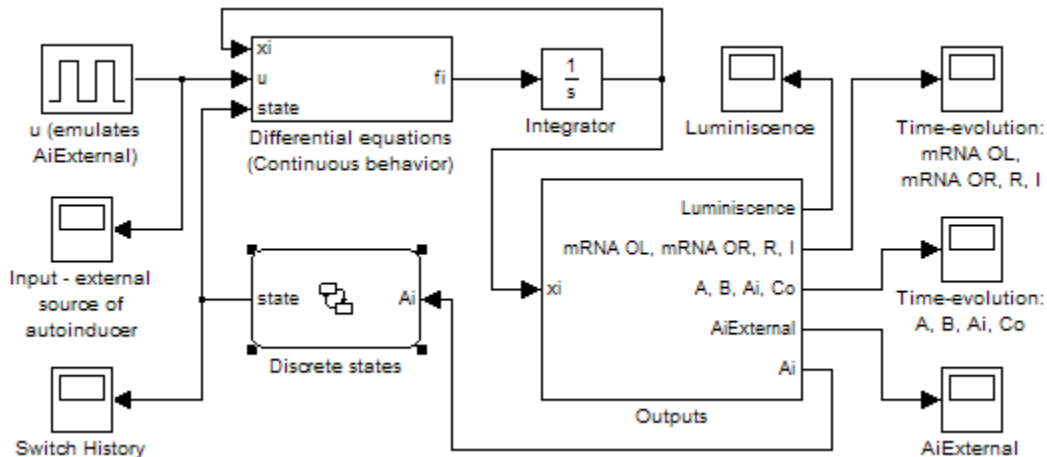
xi
u
state
fi
Differential equations
(Continuous behavior)

$\frac{1}{s}$
Integrator

u (emulates
AiExternal)

Input - external
source of
autoinducer

state
Ai
Discrete states

Switch History

Luminiscence

Time-evolution:
mRNA OL,
mRNA OR, R, I

xi
Luminiscence
mRNA OL, mRNA OR, R, I
A, B, Ai, Co
AiExternal
Ai
Outputs

Time-evolution:
A, B, Ai, Co

AiExternal